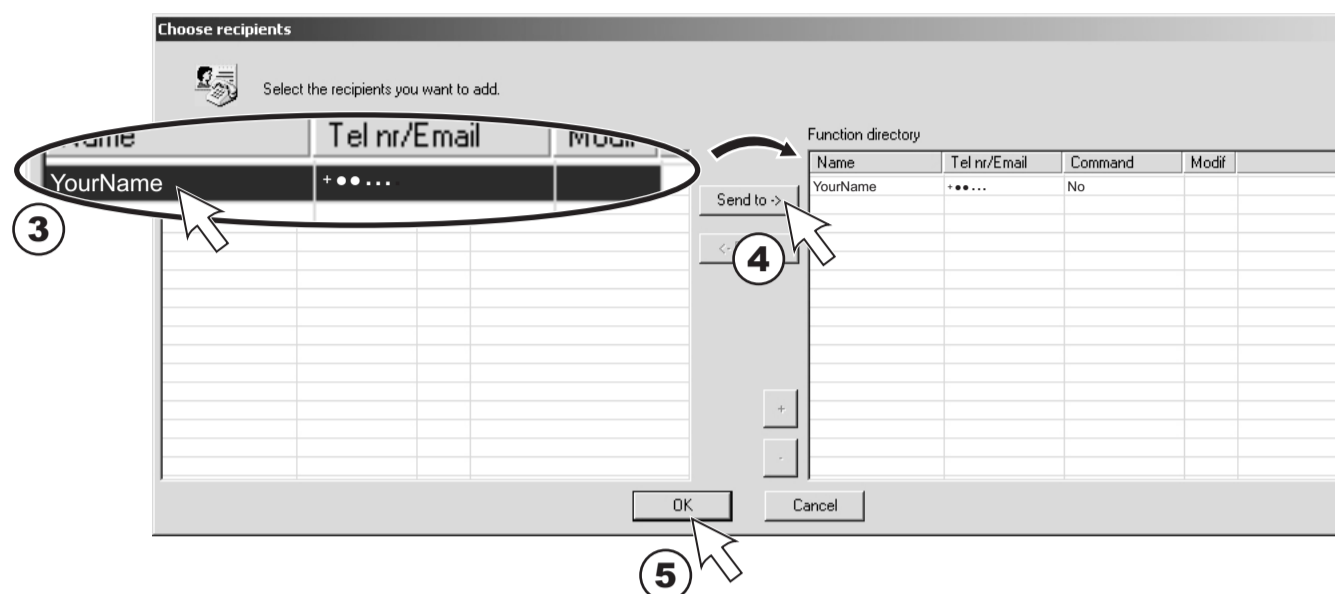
Choose recipients

Select the recipients you want to add.

| Name | Tel nr/Email | Modif |
|---|---|---|
| YourName | +●●... | |

3

Send to ->

<-

4

Function directory

| Name | Tel nr/Email | Command | Modif |
|---|---|---|---|
| YourName | +●●... | No | |

+

-

OK

Cancel

5